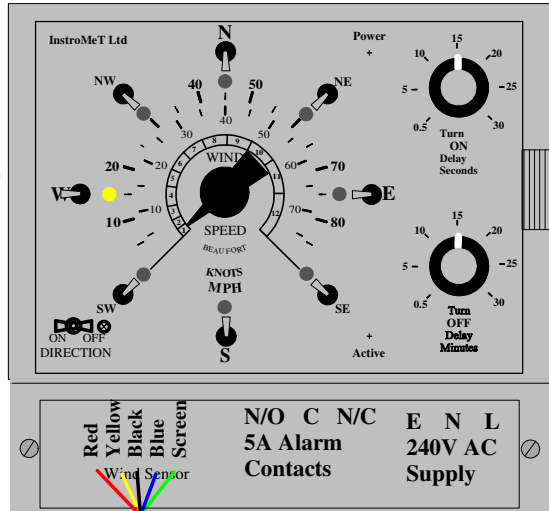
InstroMeT Ltd

N

Power
+

NW

NE

40 50
30 40 50 60

20 20 60 70

WIND

W E

10 10 70 80

SPEED
BEAUFORT

KNOTS
MPH

SW SE

S

ON OFF
DIRECTION

+
Active

10 15 20
5 25
0.5 30
Turn ON Delay Seconds

10 15 20
5 25
0.5 30
Turn OFF Delay Minutes

Red Yellow Black Blue Screen
Wind Sensor

N/O C N/C
5A Alarm
Contacts

E N L
240V AC
Supply